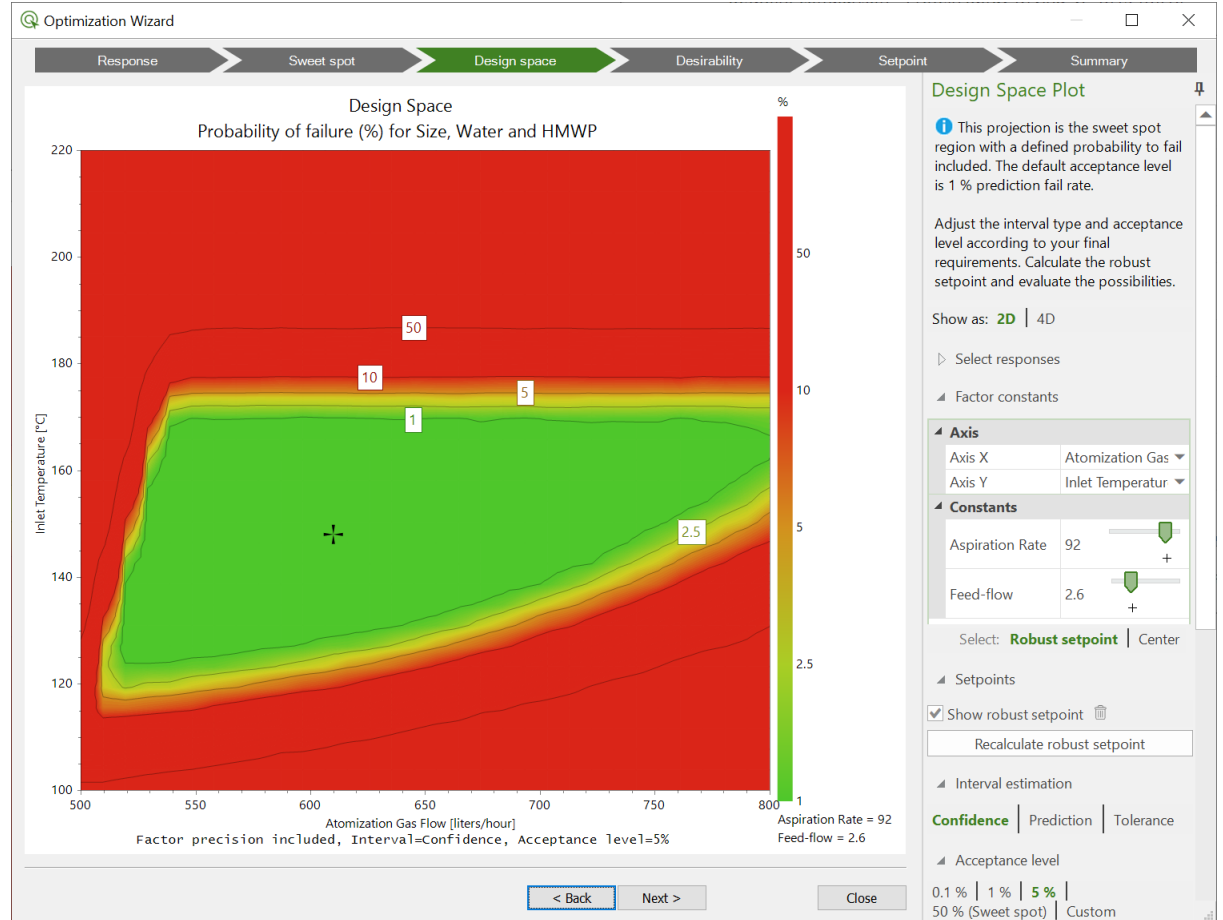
Optimization Wizard

Response | Sweet spot | Design space | Desirability | Setpoint | Summary

Design Space
Probability of failure (%) for Size, Water and HMWP

%

220
200
180
160
140
120
100

Inlet Temperature [°C]

50
10
5
1
2.5

500 550 600 650 700 750 800
Atomization Gas Flow [liters/hour]
Factor precision included, Interval=Confidence, Acceptance level=5%

50
10
5
2.5
1

Aspiration Rate = 92
Feed-flow = 2.6

Design Space Plot

This projection is the sweet spot region with a defined probability to fail included. The default acceptance level is 1 % prediction fail rate.

Adjust the interval type and acceptance level according to your final requirements. Calculate the robust setpoint and evaluate the possibilities.

Show as: 2D | 4D

Select responses

Factor constants

| Axis | |
|---|---|
| Axis X | Atomization Gas |
| Axis Y | Inlet Temperatur |
| Constants | |
| Aspiration Rate | 92 |
| Feed-flow | 2.6 |

Select: Robust setpoint | Center

Setpoints

Show robust setpoint

Recalculate robust setpoint

Interval estimation

Confidence | Prediction | Tolerance

Acceptance level

0.1 % | 1 % | 5 % |
50 % (Sweet spot) | Custom

< Back   Next >   Close